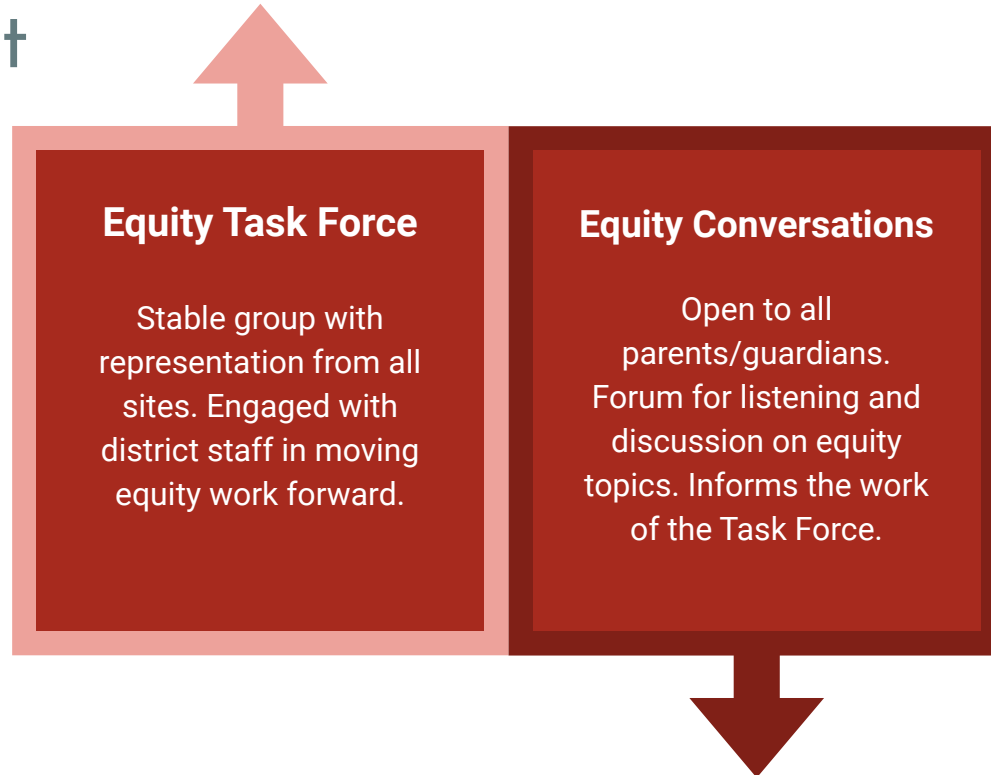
t

Equity Task Force

Stable group with representation from all sites. Engaged with district staff in moving equity work forward.

Equity Conversations

Open to all parents/guardians. Forum for listening and discussion on equity topics. Informs the work of the Task Force.